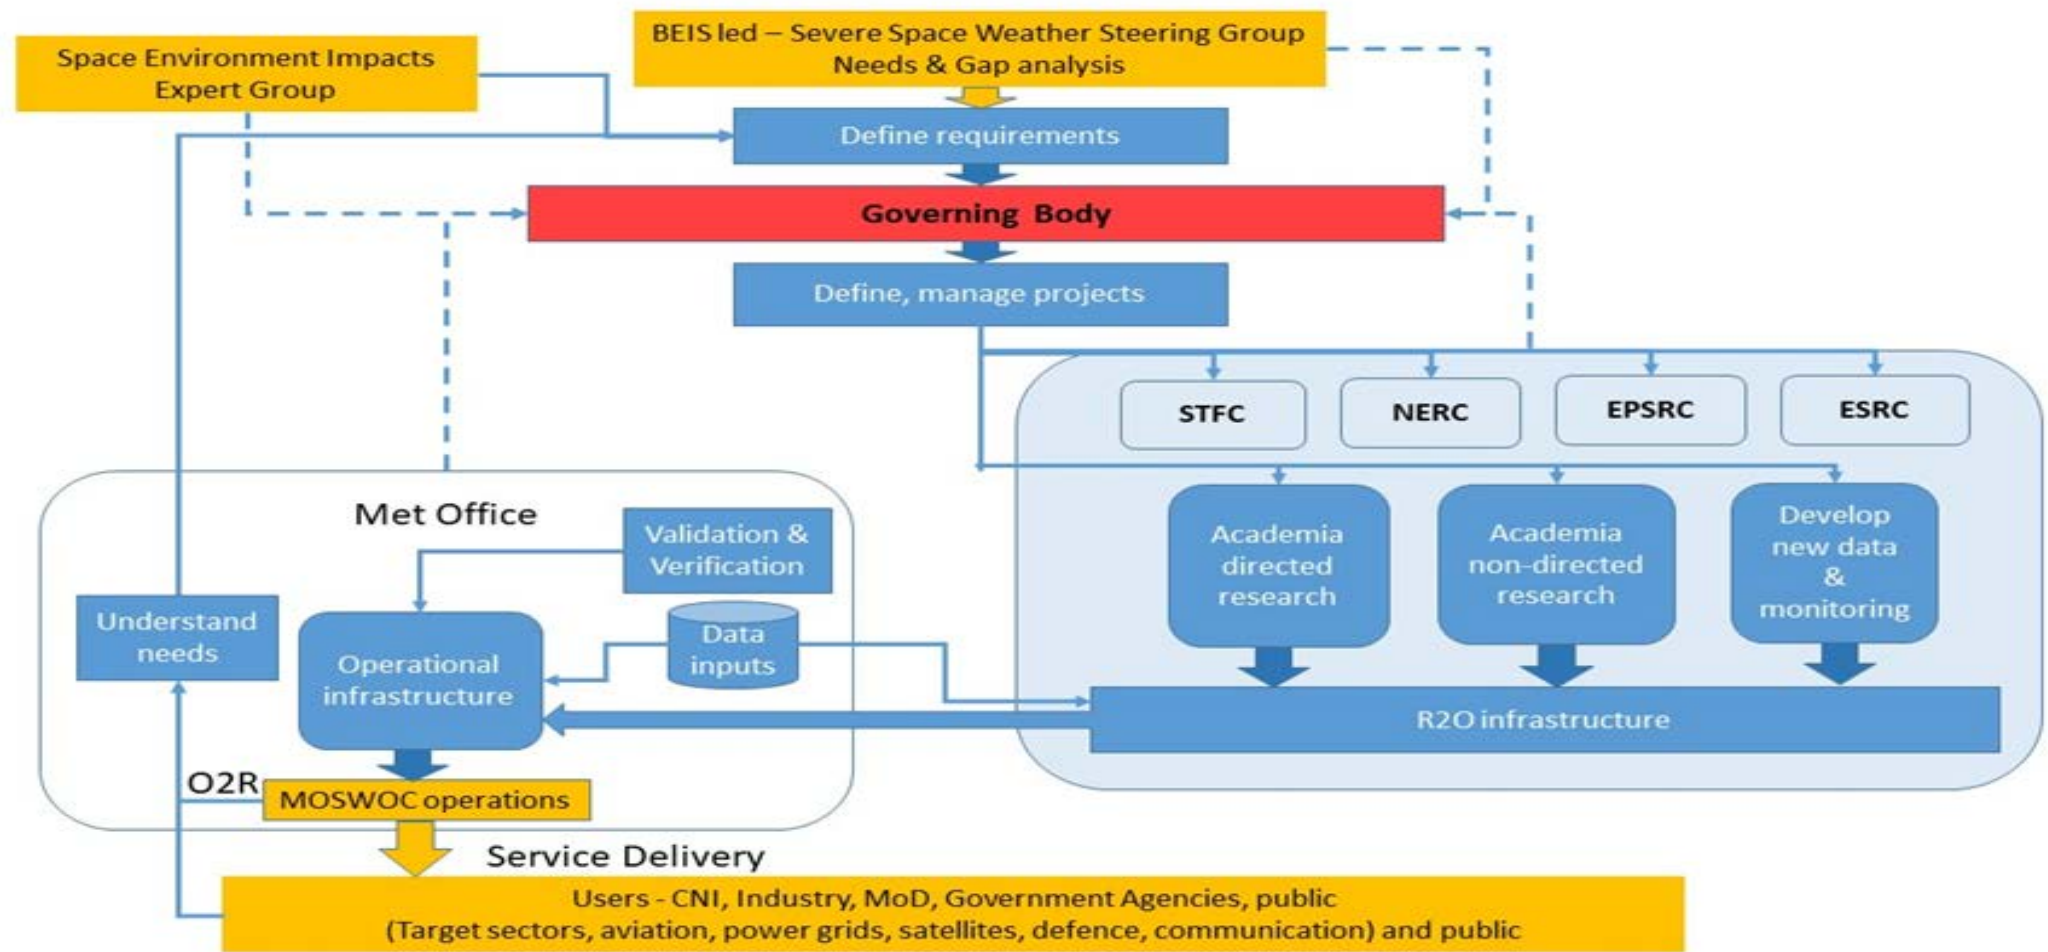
Space Environment Impacts Expert Group

BEIS led – Severe Space Weather Steering Group
Needs & Gap analysis

Define requirements

Governing Body

Define, manage projects

STFC

NERC

EPSRC

ESRC

Academia directed research

Academia non-directed research

Develop new data & monitoring

R2O infrastructure

Met Office

Validation & Verification

Understand needs

Operational infrastructure

Data inputs

O2R

MOSWOC operations

Service Delivery

Users - CNI, Industry, MoD, Government Agencies, public
(Target sectors, aviation, power grids, satellites, defence, communication) and public